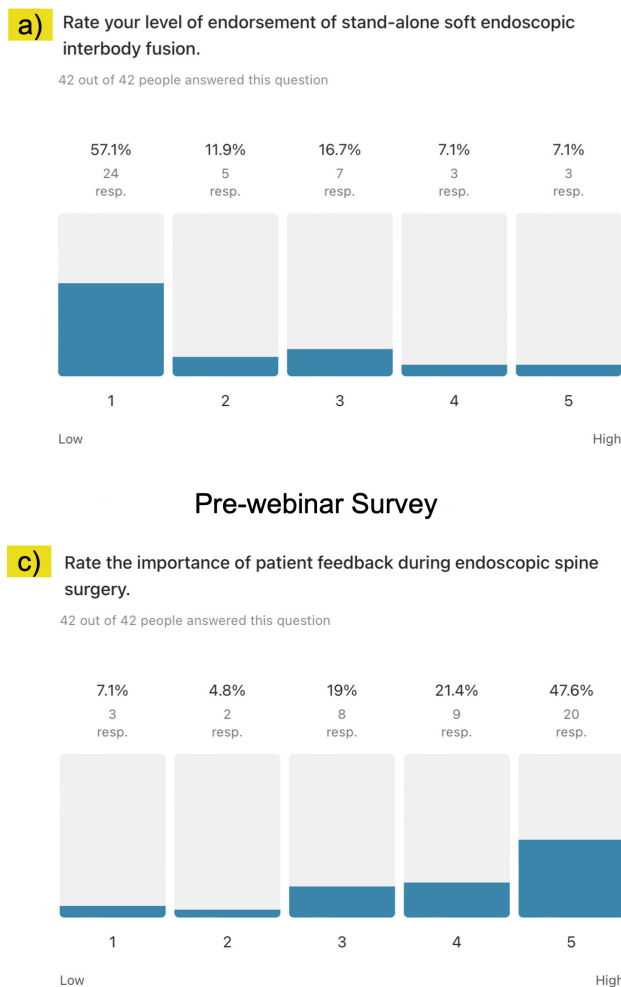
a) Rate your level of endorsement of stand-alone soft endoscopic interbody fusion.

42 out of 42 people answered this question

57.1%
24
resp.

11.9%
5
resp.

16.7%
7
resp.

7.1%
3
resp.

7.1%
3
resp.

1 2 3 4 5

Low High

Pre-webinar Survey

c) Rate the importance of patient feedback during endoscopic spine surgery.

42 out of 42 people answered this question

7.1%
3
resp.

4.8%
2
resp.

19%
8
resp.

21.4%
9
resp.

47.6%
20
resp.

1 2 3 4 5

Low High